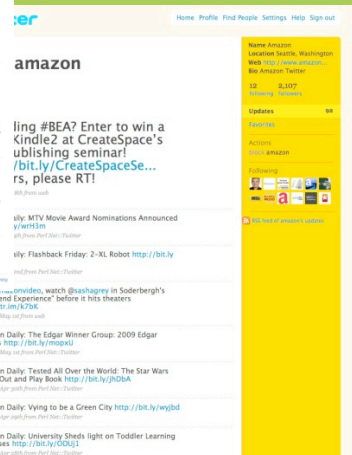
tter

Home Profile Find People Settings Help Sign out

amazon

ling #BEA? Enter to win a Kindle2 at CreateSpace's ublishing seminar! /bit.ly/CreateSpaceSe... rs, please RT!

8th from web

aily: MTV Movie Award Nominations Announced y/wrH3m

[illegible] from Perl Net::Twitter

aily: Flashback Friday: 2-XL Robot http://bit.ly

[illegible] from Perl Net::Twitter

azonvideo, watch @sashagrey in Soderbergh's end Experience" before it hits theaters tr.im/k7bK

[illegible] from web

n Daily: The Edgar Winner Group: 2009 Edgar s http://bit.ly/mopxU

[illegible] from Perl Net::Twitter

n Daily: Tested All Over the World: The Star Wars Out and Play Book http://bit.ly/jhDbA

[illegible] from Perl Net::Twitter

n Daily: Vying to be a Green City http://bit.ly/wyjbd

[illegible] from Perl Net::Twitter

n Daily: University Sheds light on Toddler Learning ses http://bit.ly/ODUj1

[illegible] from Perl Net::Twitter

Name Amazon
Location Seattle, Washington
Web http://www.amazon...
Bio Amazon Twitter

12 following
2,107 followers

Updates 98

Favorites

Actions
block amazon

Following

RSS feed of amazon's updates